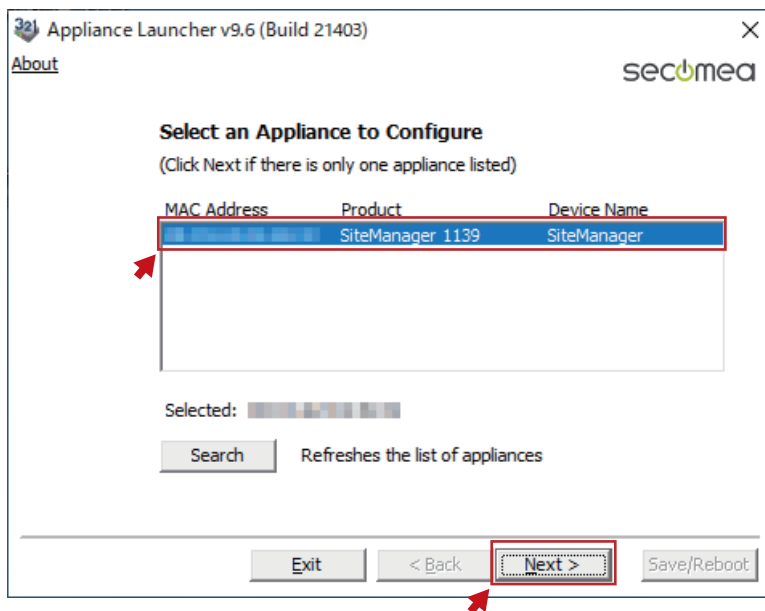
Appliance Launcher v9.6 (Build 21403)

About

secomea

Select an Appliance to Configure

(Click Next if there is only one appliance listed)

| MAC Address | Product | Device Name |
|---|---|---|
| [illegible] | SiteManager 1139 | SiteManager |

Selected: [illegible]

Search Refreshes the list of appliances

Exit < Back Next > Save/Reboot